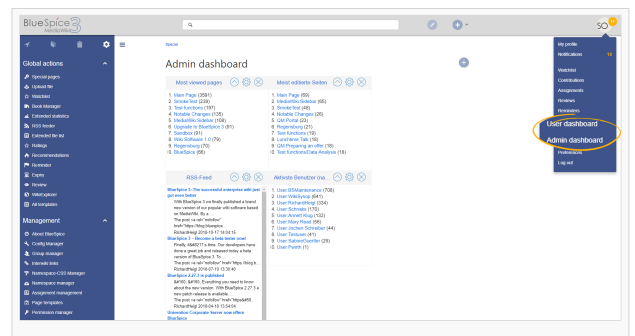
BlueSpice 3 MediaWiki

SO

Global actions
Special pages
Upload file
Watchlist
Book Manager
Extended statistics
RSS feeder
Extended file list
Ratings
Recommendations
Reminder
Expiry
Review
WikiExplorer
All templates

Management
About BlueSpice
Config manager
Group manager
Interwiki links
Namespace-CSS Manager
Namespace manager
Assignment management
Page templates
Permission manager

Special

Admin dashboard

Most viewed pages
1. Main Page (3581)
2. SmokeTest (239)
3. Test functions (197)
4. Notable Changes (135)
5. MediaWiki:Sidebar (106)
6. Upgrade to BlueSpice 3 (91)
7. SandBox (90)
8. Wiki-Software 1.0 (79)
9. Regensburg (70)
10. BlueSpice (66)

Meist editierte Seiten
1. Main Page (69)
2. MediaWiki:Sidebar (65)
3. SmokeTest (48)
4. Notable Changes (26)
5. QM:Portal (22)
6. Regensburg (21)
7. Test functions (19)
8. Lunchtime Talk (18)
9. QM:Preparing an offer (18)
10. Test functions/Data Analysis (15)

RSS-Feed
BlueSpice 3 - The successful enterprise wiki just got even better
With BlueSpice 3 we finally published a brand new version of our popular wiki software based on MediaWiki. By a
The post <a rel="nofollow" href="https://blog.bluespice
RichardHeigl 2018-10-17 14:04:15
BlueSpice 3 - Become a beta tester now!
Finally, it&#8217;s time. Our developers have done a great job and released today a beta version of BlueSpice 3. To
The post <a rel="nofollow" href="https://blog.b
RichardHeigl 2018-07-10 13:38:40
BlueSpice 2.27.3 is published
&#160; &#160; Everything you need to know about the new version. With BlueSpice 2.27.3 a new patch release is available.
The post <a rel="nofollow" href="https&#58;
RichardHeigl 2018-04-18 13:54:04
Univention Corporate Server now offers BlueSpice

Aktivste Benutzer (na...
1. User:BSMaintenance (706)
2. User:WikiSysop (6411)
3. User:RichardHeigl (334)
4. User:Schmale (170)
5. User:Annett Klug (132)
6. User:Mary Read (66)
7. User:Jochen Schreiber (44)
8. User:Testuser (41)
9. User:SabineGuettler (29)
10. User:Pwirth (1)

My profile
Notifications
Watchlist
Contributions
Assignments
Reviews
Reminders
User dashboard
Admin dashboard
Preferences
Log out